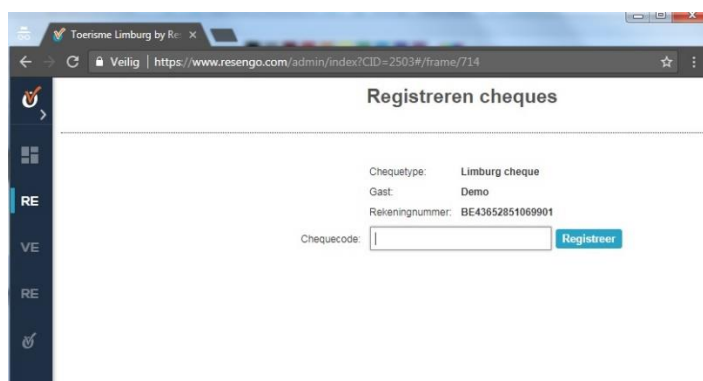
Toerisme Limburg by Re ×

Veilig | https://www.resengo.com/admin/index?CID=2503#/frame/714

RE

VE

RE

Registreren cheques

Chequetype: Limburg cheque
Gast: Demo
Rekeningnummer: BE43652851069901
Chequecode: Registreer